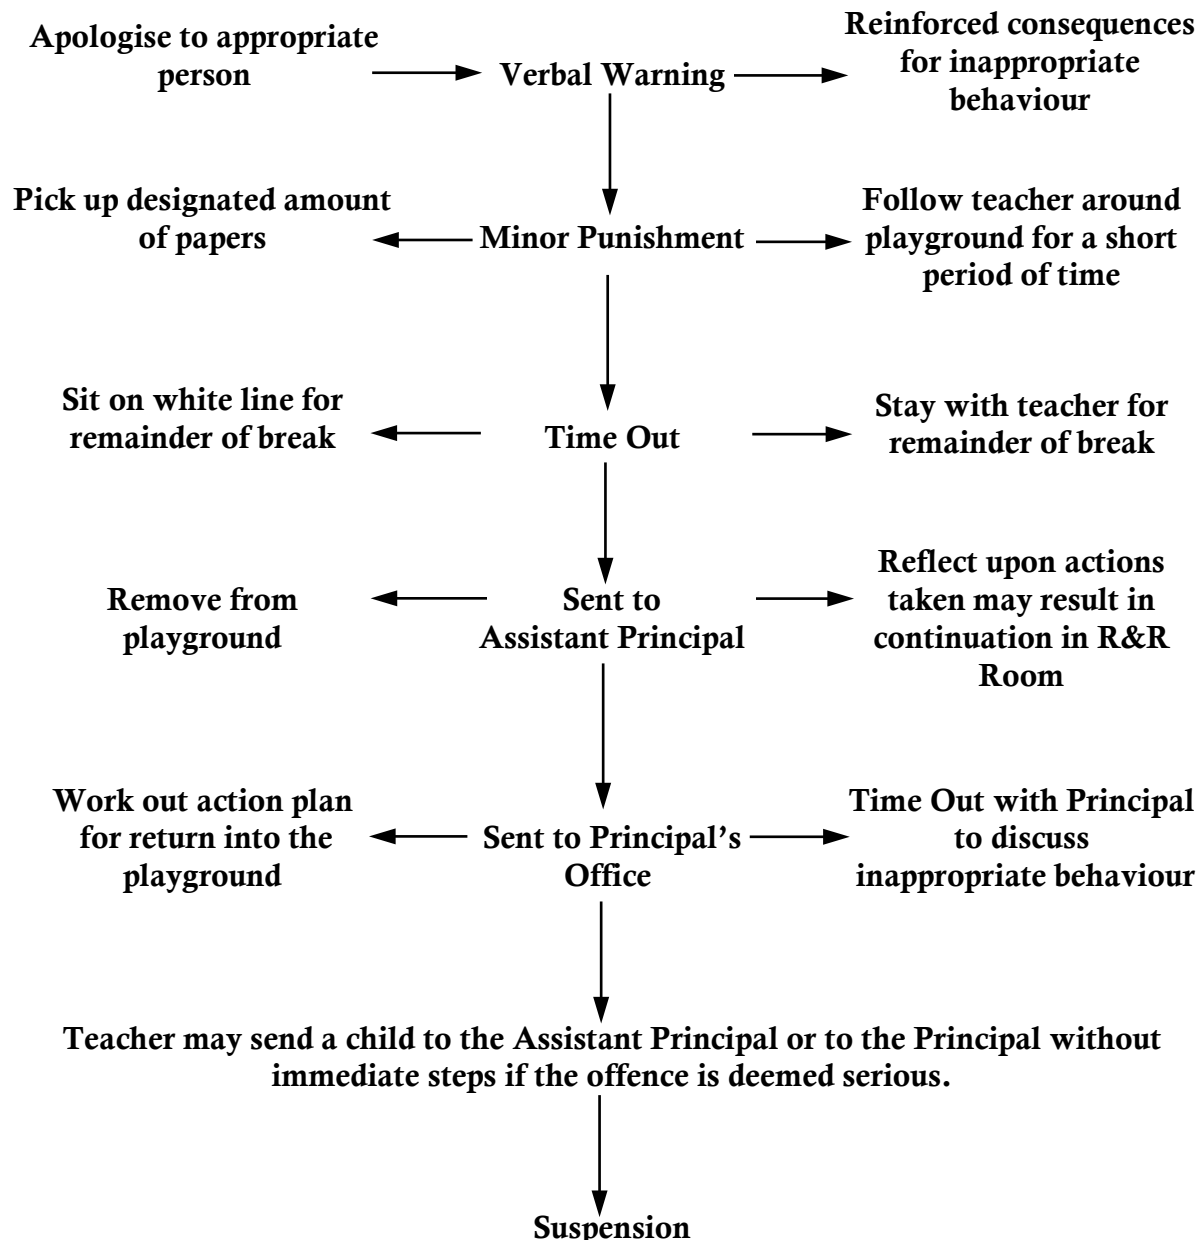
Apologise to appropriate person

Verbal Warning

Reinforced consequences for inappropriate behaviour

Pick up designated amount of papers

Minor Punishment

Follow teacher around playground for a short period of time

Sit on white line for remainder of break

Time Out

Stay with teacher for remainder of break

Remove from playground

Sent to Assistant Principal

Reflect upon actions taken may result in continuation in R&R Room

Work out action plan for return into the playground

Sent to Principal's Office

Time Out with Principal to discuss inappropriate behaviour

Teacher may send a child to the Assistant Principal or to the Principal without immediate steps if the offence is deemed serious.

Suspension